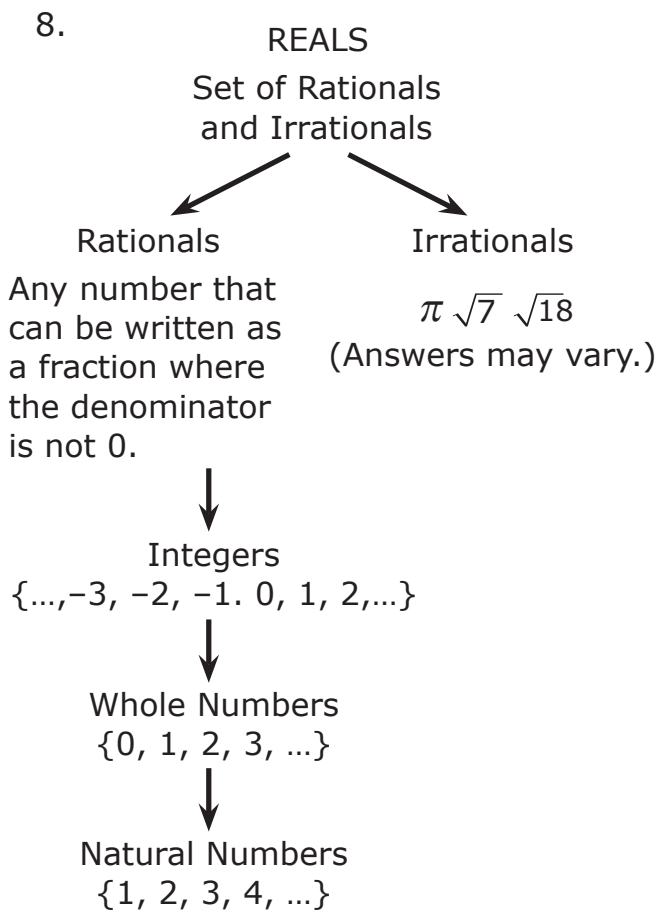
8.

REALS
Set of Rationals and Irrationals

Rationals
Any number that can be written as a fraction where the denominator is not 0.

Irrationals
$\pi$ $\sqrt{7}$ $\sqrt{18}$
(Answers may vary.)

Integers
$\{\ldots, -3, -2, -1. 0, 1, 2, \ldots\}$

Whole Numbers
$\{0, 1, 2, 3, \ldots\}$

Natural Numbers
$\{1, 2, 3, 4, \ldots\}$